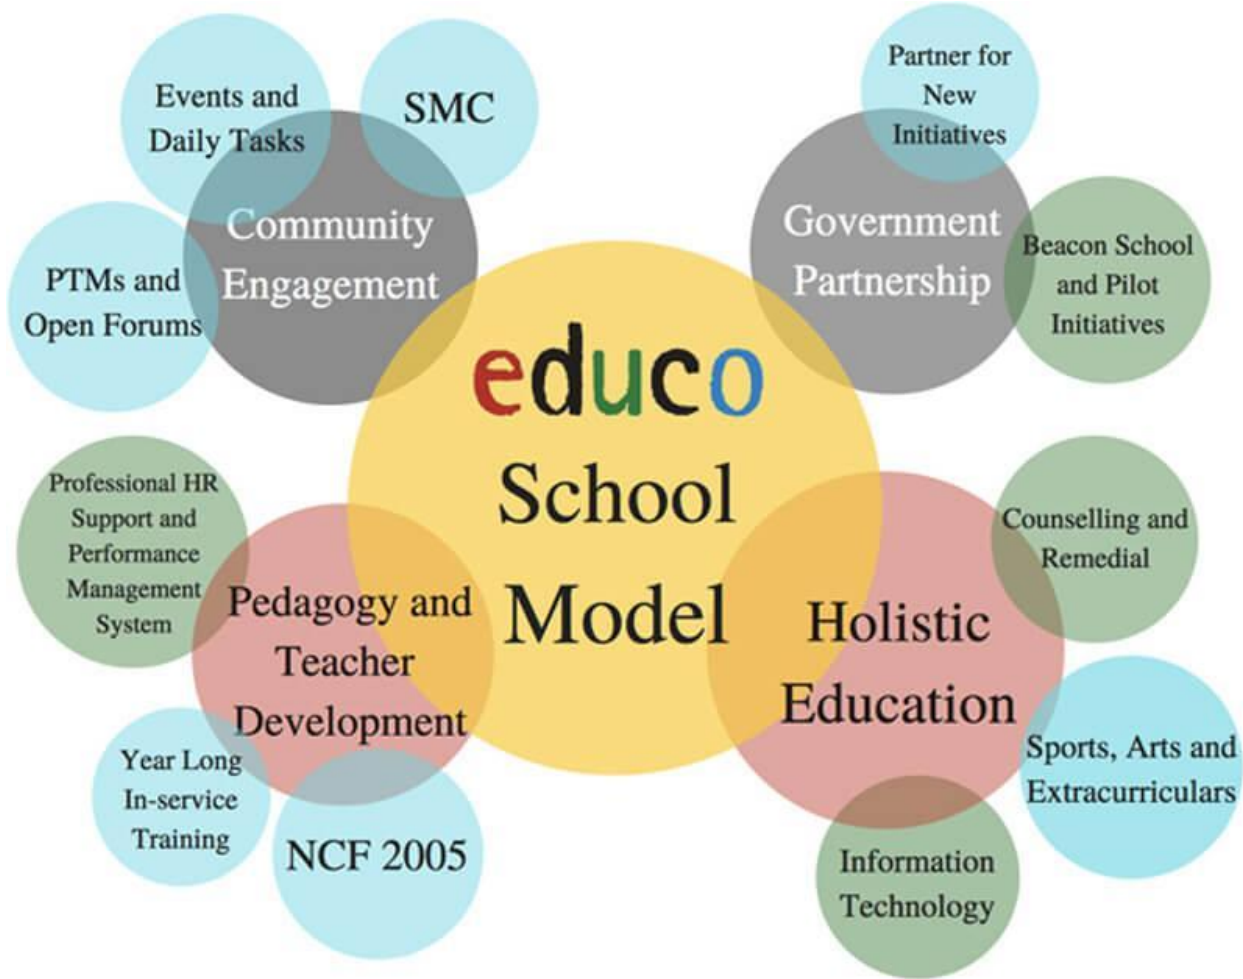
educo
School
Model

Community
Engagement

Events and
Daily Tasks

SMC

PTMs and
Open Forums

Government
Partnership

Partner for
New
Initiatives

Beacon School
and Pilot
Initiatives

Pedagogy and
Teacher
Development

Professional HR
Support and
Performance
Management
System

Year Long
In-service
Training

NCF 2005

Holistic
Education

Counselling and
Remedial

Sports, Arts and
Extracurriculars

Information
Technology